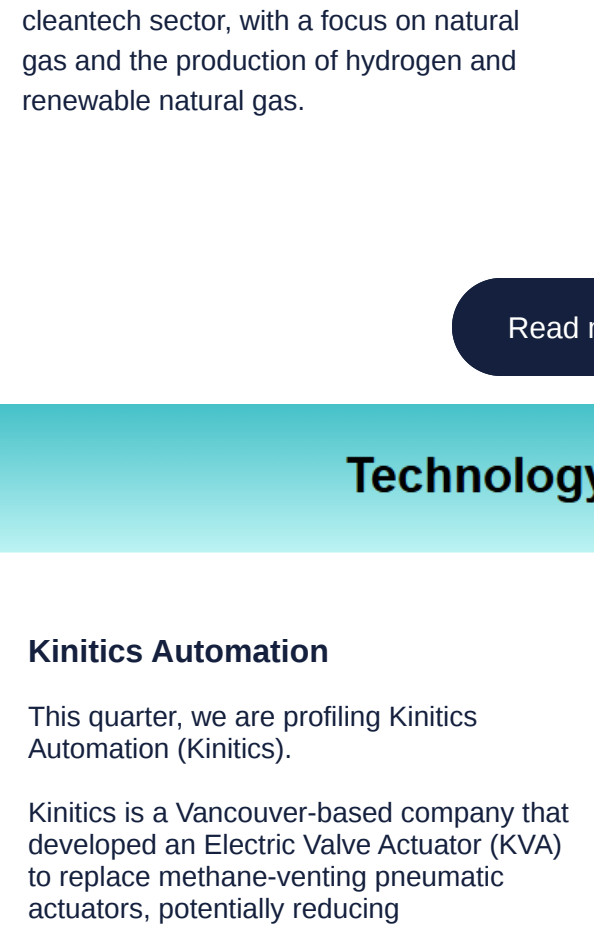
cleantech sector, with a focus on natural gas and the production of hydrogen and renewable natural gas.

Read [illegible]

Technolog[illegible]

Kinitics Automation

This quarter, we are profiling Kinitics Automation (Kinitics).

Kinitics is a Vancouver-based company that developed an Electric Valve Actuator (KVA) to replace methane-venting pneumatic actuators, potentially reducing